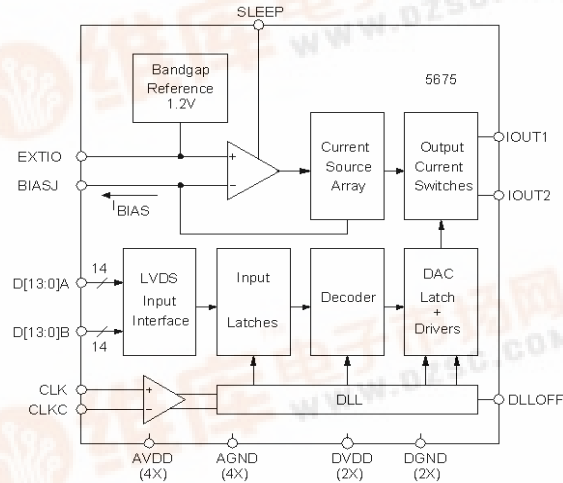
SLEEP

Bandgap Reference 1.2V

5675

EXTIO

BIASJ

$I_{BIAS}$

+

−

Current Source Array

Output Current Switches

IOUT1

IOUT2

D[13:0]A

14

D[13:0]B

14

LVDS Input Interface

Input Latches

Decoder

DAC Latch + Drivers

CLK

CLKC

+

−

DLL

DLLOFF

AVDD (4X)

AGND (4X)

DVDD (2X)

DGND (2X)

www.dzsc.com